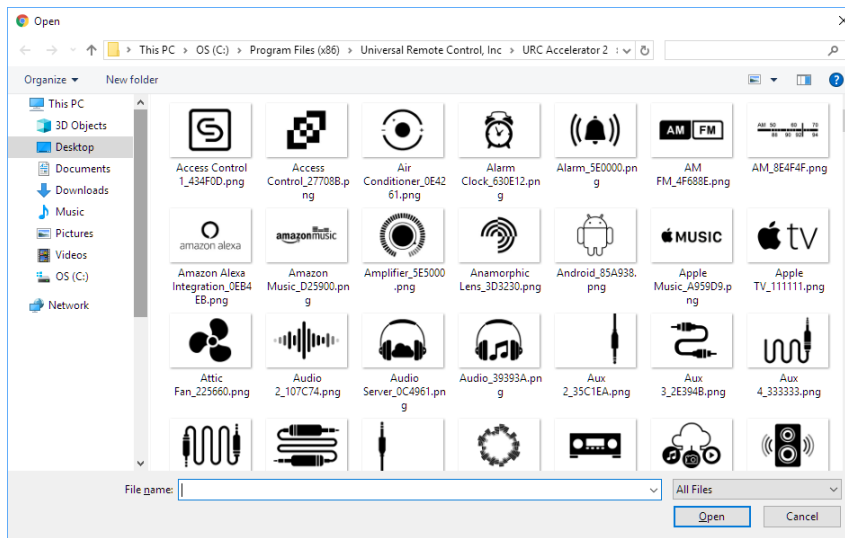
Open

This PC > OS (C:) > Program Files (x86) > Universal Remote Control, Inc > URC Accelerator 2

Organize ▾ New folder

This PC
3D Objects
Desktop
Documents
Downloads
Music
Pictures
Videos
OS (C:)
Network

Access Control 1_434F0D.png
Access Control_27708B.png
Air Conditioner_0E4261.png
Alarm Clock_630E12.png
Alarm_5E0000.png
AM FM
AM FM_4F688E.png
AM 50 60 70 90 110 130 170
AM_8E4F4F.png

amazon alexa
Amazon Alexa Integration_0EB4EB.png
amazonmusic
Amazon Music_D25900.png
Amplifier_5E5000.png
Anamorphic Lens_3D3230.png
Android_85A938.png
MUSIC
Apple Music_A959D9.png
tv
Apple TV_111111.png

Attic Fan_225660.png
Audio 2_107C74.png
Audio Server_0C4961.png
Audio_39393A.png
Aux 2_35C1EA.png
Aux 3_2E394B.png
Aux 4_333333.png

File name:
All Files
Open
Cancel